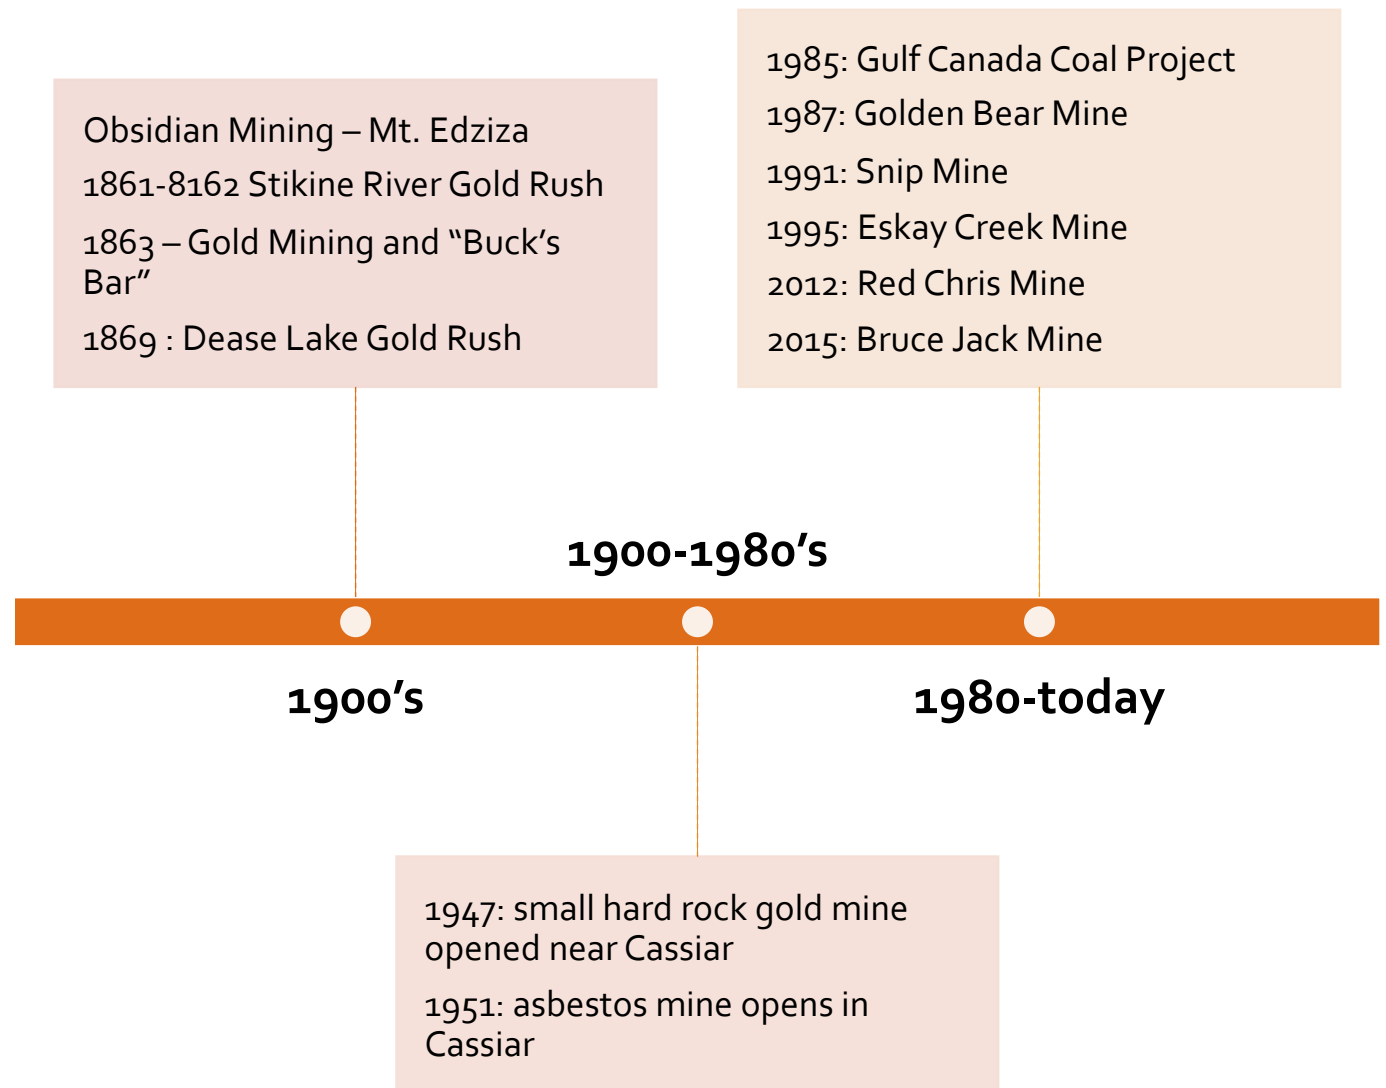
Obsidian Mining – Mt. Edziza

1861-8162 Stikine River Gold Rush

1863 – Gold Mining and “Buck’s Bar”

1869 : Dease Lake Gold Rush

1985: Gulf Canada Coal Project

1987: Golden Bear Mine

1991: Snip Mine

1995: Eskay Creek Mine

2012: Red Chris Mine

2015: Bruce Jack Mine

1900-1980’s

1900’s

1980-today

1947: small hard rock gold mine opened near Cassiar

1951: asbestos mine opens in Cassiar